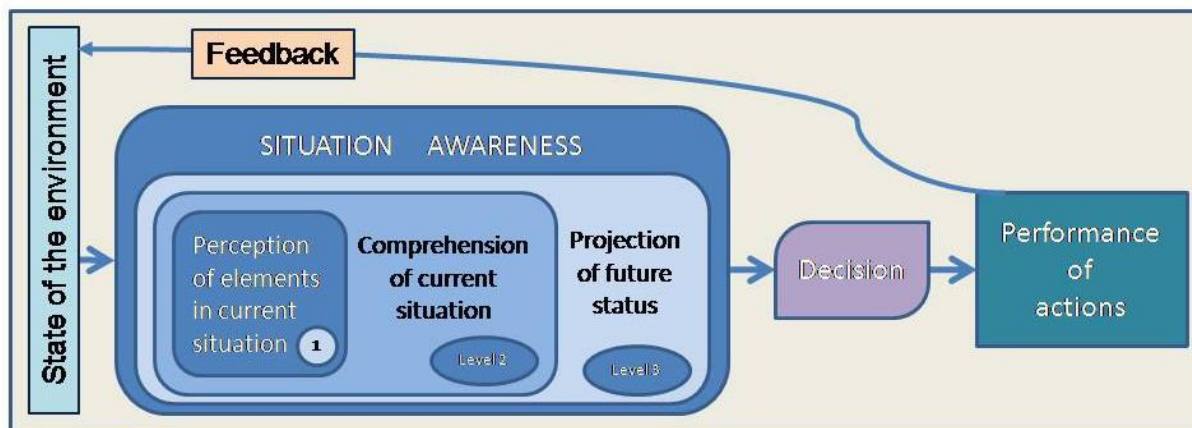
Feedback

State of the environment

SITUATION AWARENESS

Perception of elements in current situation 1

Comprehension of current situation

Level 2

Projection of future status

Level 3

Decision

Performance of actions